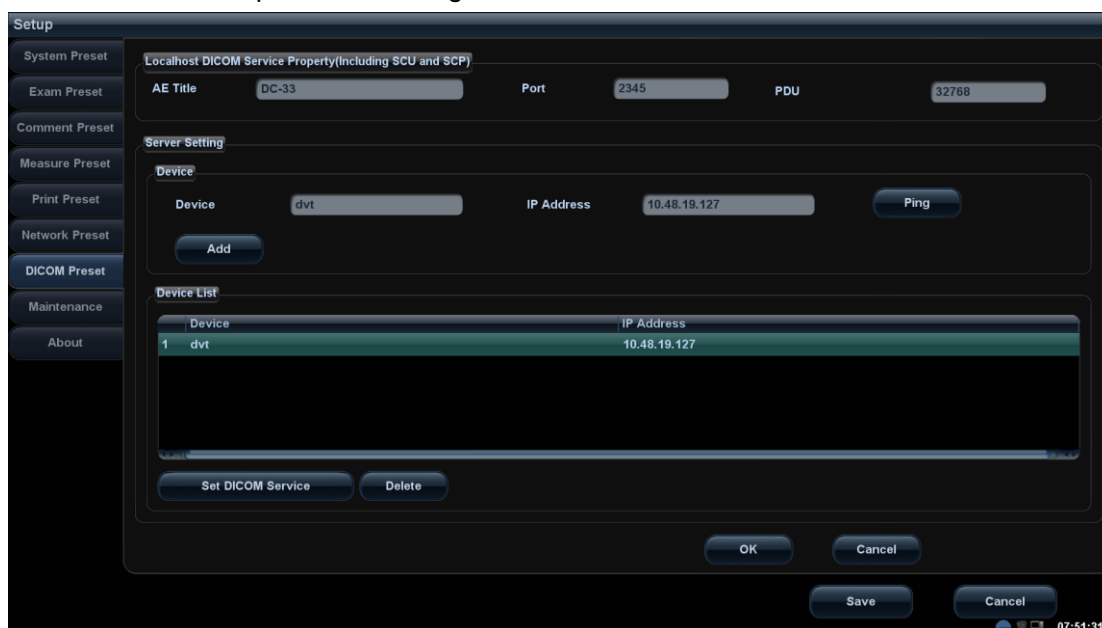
Setup

System Preset
Exam Preset
Comment Preset
Measure Preset
Print Preset
Network Preset
DICOM Preset
Maintenance
About

Localhost DICOM Service Property(Including SCU and SCP)
AE Title DC-33 Port 2345 PDU 32768

Server Setting
Device
Device dvt IP Address 10.48.19.127 Ping
Add

Device List
| | Device | IP Address |
|---|---|---|
| 1 | dvt | 10.48.19.127 |

Set DICOM Service Delete

OK Cancel

Save Cancel

07:51:31